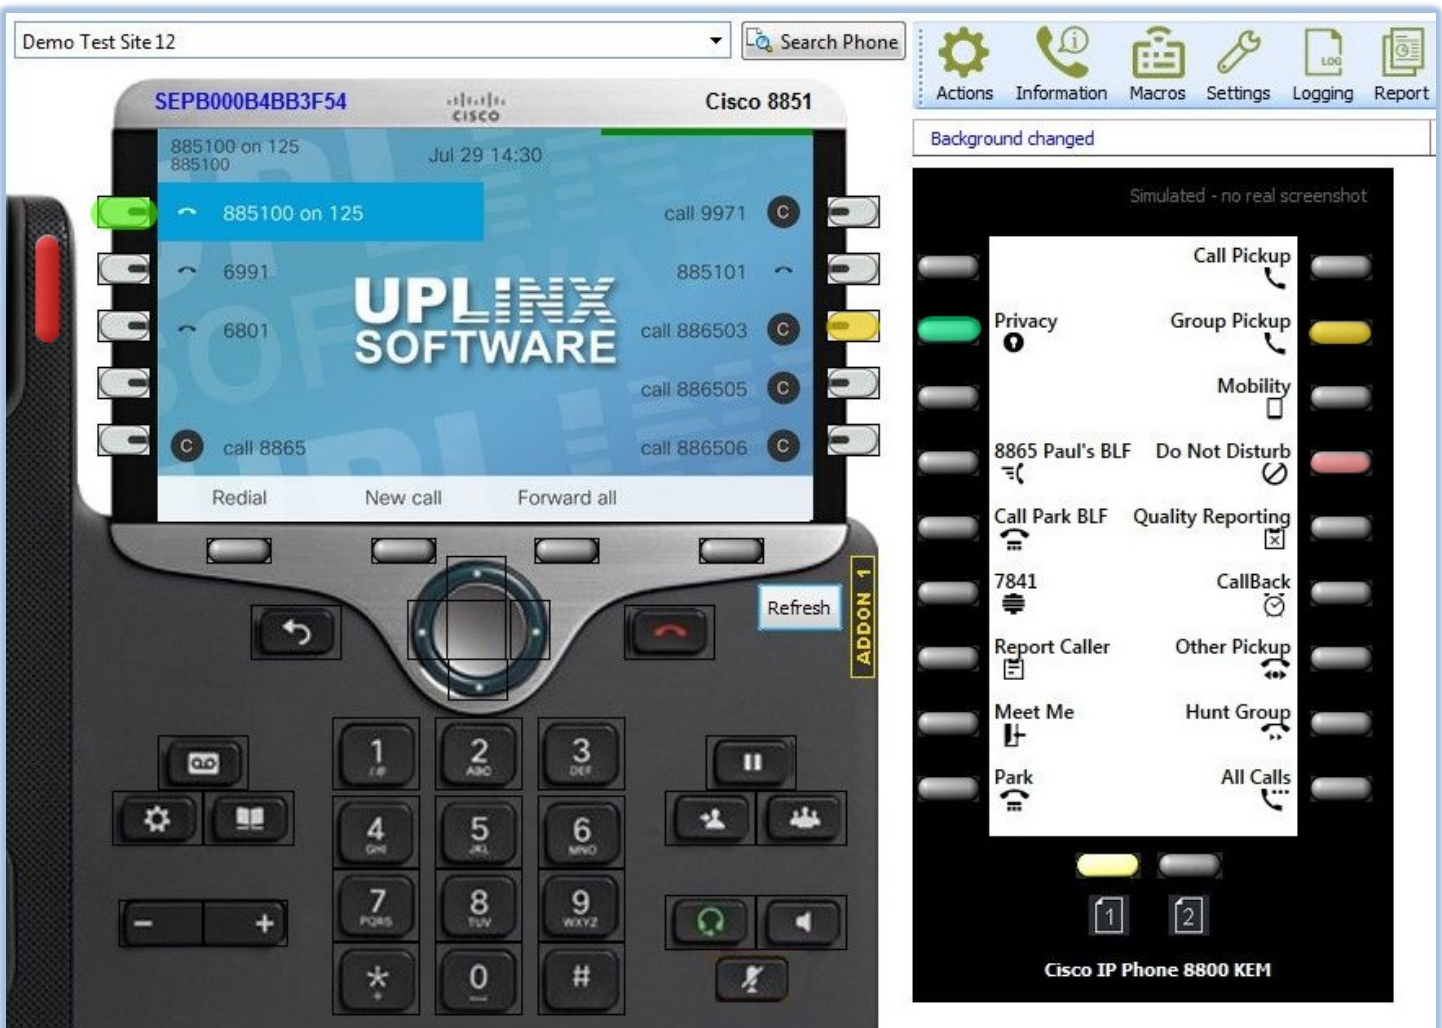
Demo Test Site 12

Search Phone

Actions Information Macros Settings Logging Report

Background changed

SEPB000B4BB3F54 cisco Cisco 8851

885100 on 125
885100

Jul 29 14:30

885100 on 125

call 9971

6991

885101

6801

UPLINX SOFTWARE

call 886503

call 886505

call 8865

call 886506

Redial New call Forward all

Refresh

ADDON 1

1 2 ABC 3 DEF
4 GHI 5 JKL 6 MNO
7 PQRS 8 TUV 9 WXYZ
* 0 #

Simulated - no real screenshot

Call Pickup

Privacy

Group Pickup

Mobility

8865 Paul's BLF

Do Not Disturb

Call Park BLF

Quality Reporting

7841

CallBack

Report Caller

Other Pickup

Meet Me

Hunt Group

Park

All Calls

1 2

Cisco IP Phone 8800 KEM